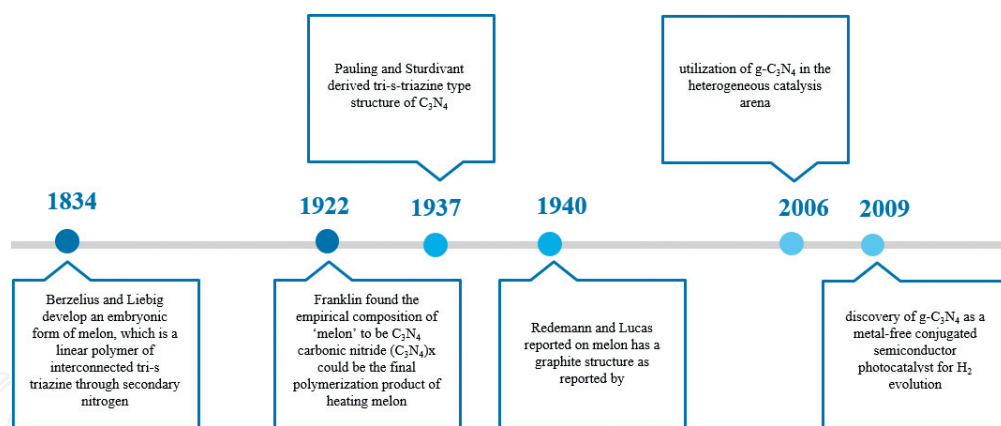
Pauling and Sturdivant derived tri-s-triazine type structure of $C_3N_4$

utilization of g-$C_3N_4$ in the heterogeneous catalysis arena

1834

1922

1937

1940

2006

2009

Berzelius and Liebig develop an embryonic form of melon, which is a linear polymer of interconnected tri-s triazine through secondary nitrogen

Franklin found the empirical composition of 'melon' to be $C_3N_4$ carbonic nitride $(C_3N_4)x$ could be the final polymerization product of heating melon

Redemann and Lucas reported on melon has a graphite structure as reported by

discovery of g-$C_3N_4$ as a metal-free conjugated semiconductor photocatalyst for $H_2$ evolution